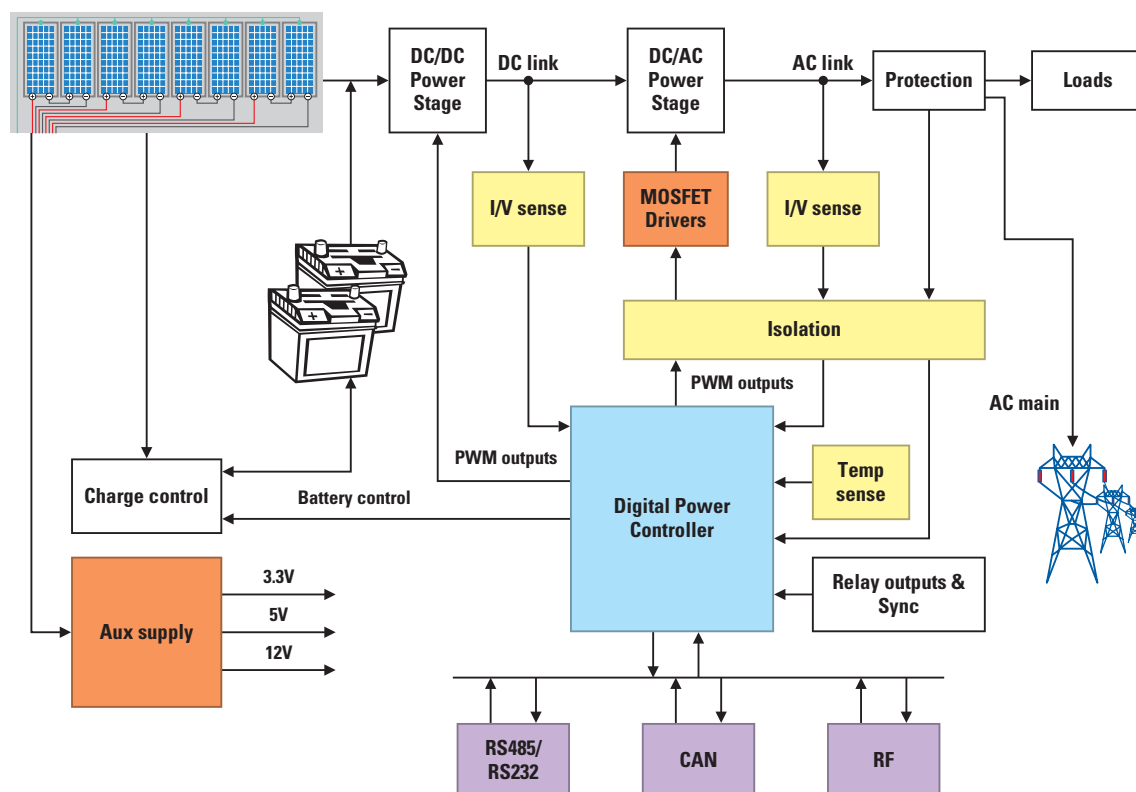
DC/DC Power Stage

DC link

DC/AC Power Stage

AC link

Protection

Loads

I/V sense

MOSFET Drivers

I/V sense

Isolation

PWM outputs

AC main

PWM outputs

Charge control

Battery control

Digital Power Controller

Temp sense

Relay outputs & Sync

Aux supply

3.3V

5V

12V

RS485/ RS232

CAN

RF